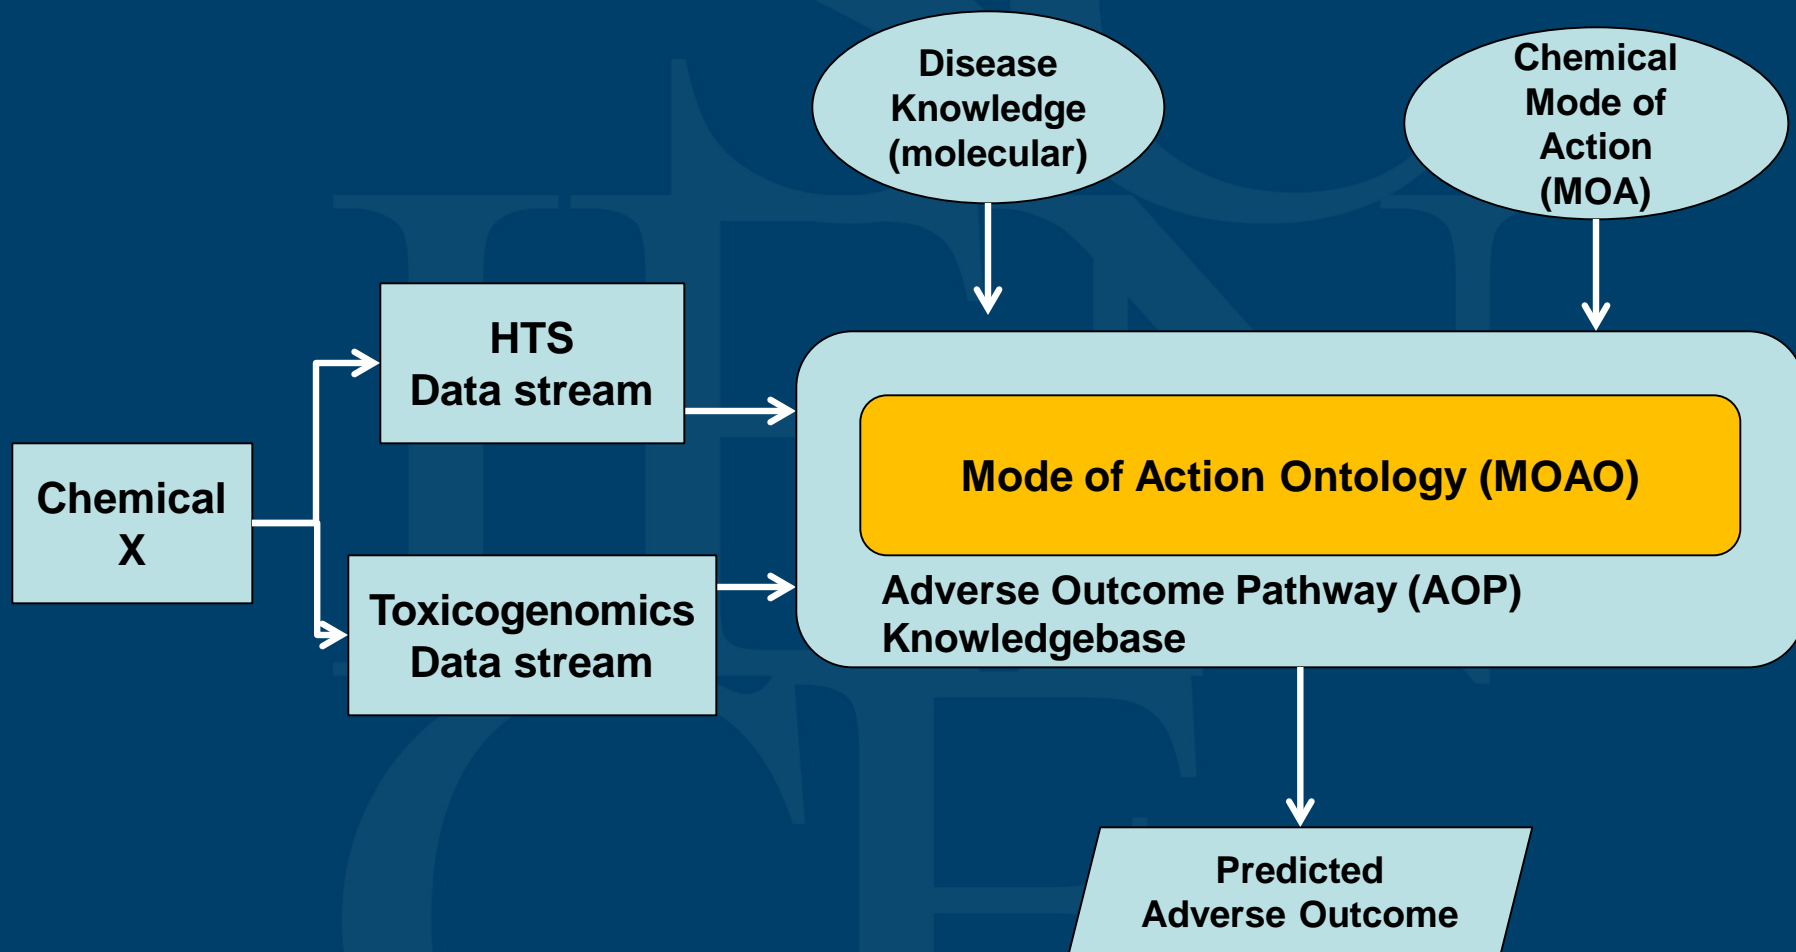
Disease Knowledge (molecular)

Chemical Mode of Action (MOA)

HTS Data stream

Chemical X

Toxicogenomics Data stream

Mode of Action Ontology (MOAO)

Adverse Outcome Pathway (AOP) Knowledgebase

Predicted Adverse Outcome